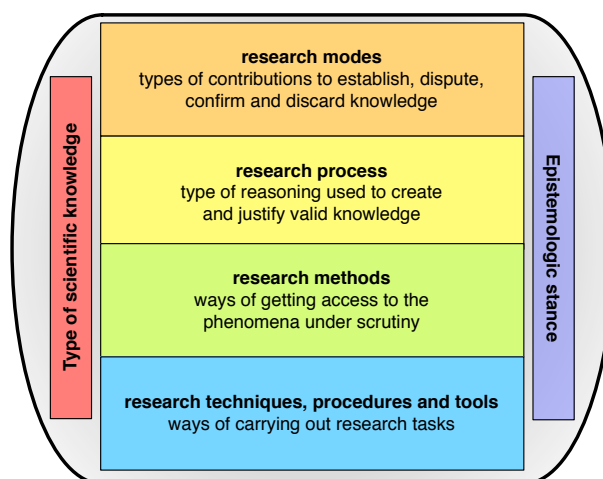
Type of scientific knowledge

research modes
types of contributions to establish, dispute, confirm and discard knowledge

research process
type of reasoning used to create and justify valid knowledge

research methods
ways of getting access to the phenomena under scrutiny

research techniques, procedures and tools
ways of carrying out research tasks

Epistemologic stance